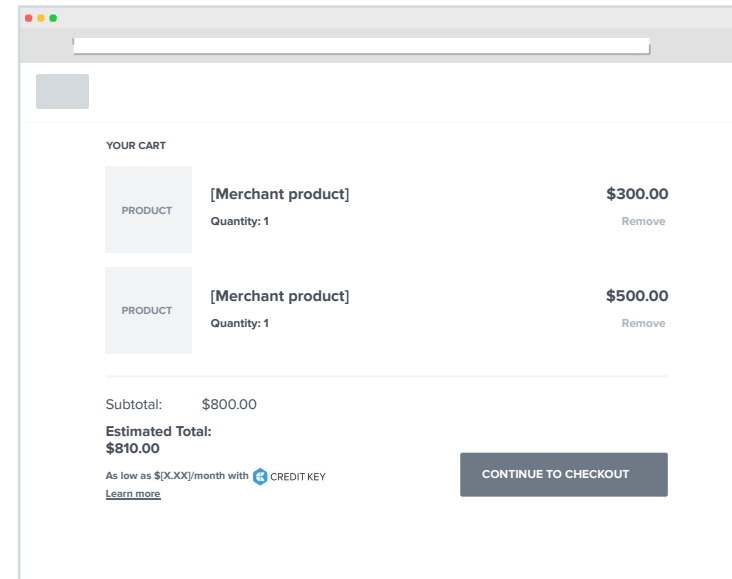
YOUR CART

PRODUCT

[Merchant product]

Quantity: 1

$300.00

Remove

PRODUCT

[Merchant product]

Quantity: 1

$500.00

Remove

Subtotal: $800.00

Estimated Total: $810.00

As low as $[X.XX]/month with CREDIT KEY

Learn more

CONTINUE TO CHECKOUT